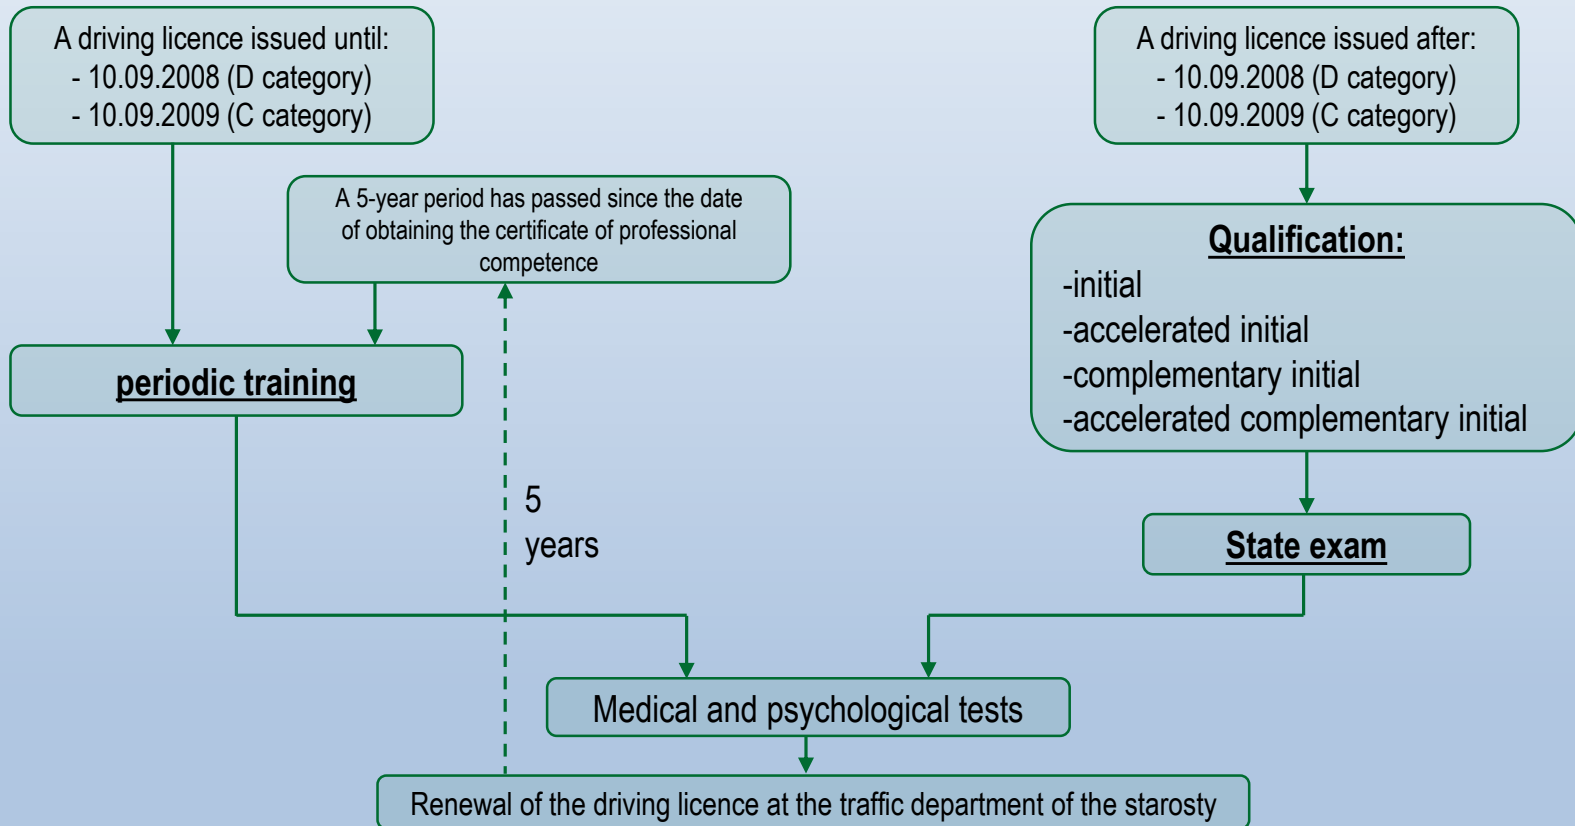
A driving licence issued until:
- 10.09.2008 (D category)
- 10.09.2009 (C category)

A driving licence issued after:
- 10.09.2008 (D category)
- 10.09.2009 (C category)

A 5-year period has passed since the date of obtaining the certificate of professional competence

Qualification:
-initial
-accelerated initial
-complementary initial
-accelerated complementary initial

periodic training

5 years

State exam

Medical and psychological tests

Renewal of the driving licence at the traffic department of the starosty